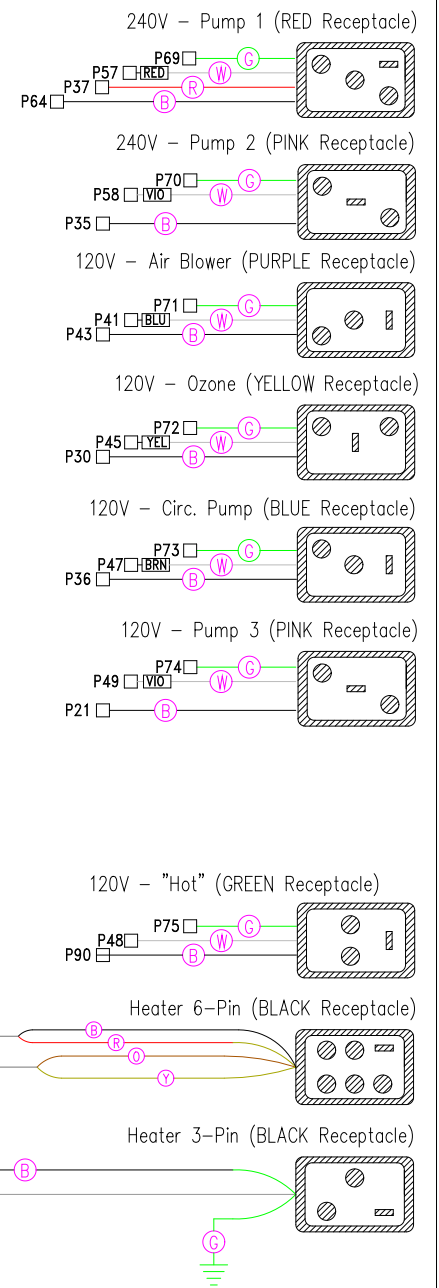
240V – Pump 1 (RED Receptacle)

P69 G
P57 RED W
P37 R
P64 B

240V – Pump 2 (PINK Receptacle)

P70 G
P58 VIO W
P35 B

120V – Air Blower (PURPLE Receptacle)

P71 G
P41 BLU W
P43 B

120V – Ozone (YELLOW Receptacle)

P72 G
P45 YEL W
P30 B

120V – Circ. Pump (BLUE Receptacle)

P73 G
P47 BRN W
P36 B

120V – Pump 3 (PINK Receptacle)

P74 G
P49 VIO W
P21 B

120V – "Hot" (GREEN Receptacle)

P75 G
P48 W
P90 B

Heater 6-Pin (BLACK Receptacle)

B
R
O
Y

Heater 3-Pin (BLACK Receptacle)

B
G